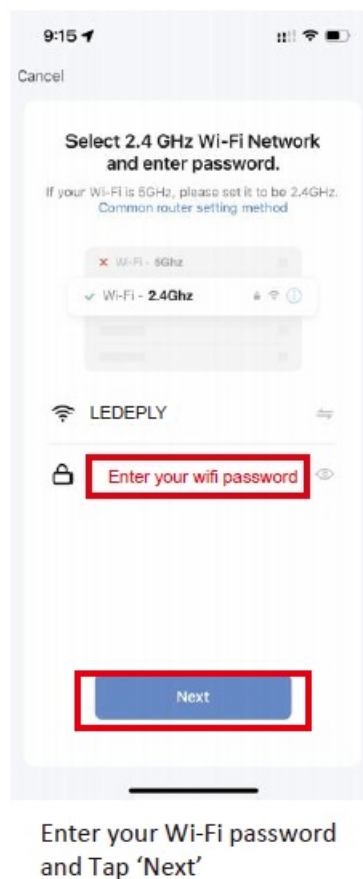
9:15

Cancel

Select 2.4 GHz Wi-Fi Network and enter password.

If your Wi-Fi is 5GHz, please set it to be 2.4GHz.
Common router setting method

Wi-Fi - 5Ghz

Wi-Fi - 2.4Ghz

LEDEPLY

Enter your wifi password

Next

Enter your Wi-Fi password and Tap 'Next'